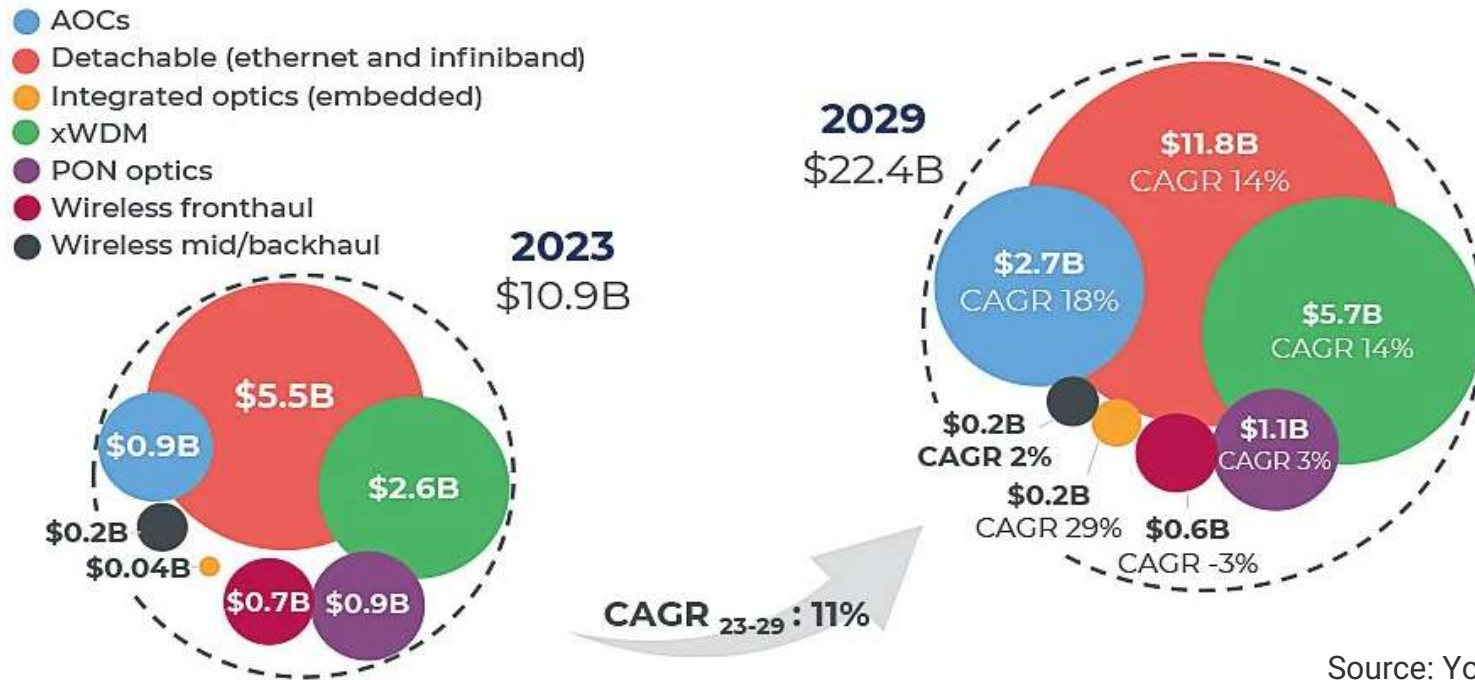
AOCs
Detachable (ethernet and infiniband)
Integrated optics (embedded)
xWDM
PON optics
Wireless fronthaul
Wireless mid/backhaul

2023
$10.9B

$5.5B
$0.9B
$2.6B
$0.2B
$0.04B
$0.7B
$0.9B

CAGR $_{23-29}$ : 11%

2029
$22.4B

$11.8B
CAGR 14%
$2.7B
CAGR 18%
$5.7B
CAGR 14%
$0.2B
CAGR 2%
$1.1B
CAGR 3%
$0.2B
CAGR 29%
$0.6B
CAGR -3%

Source: Yo